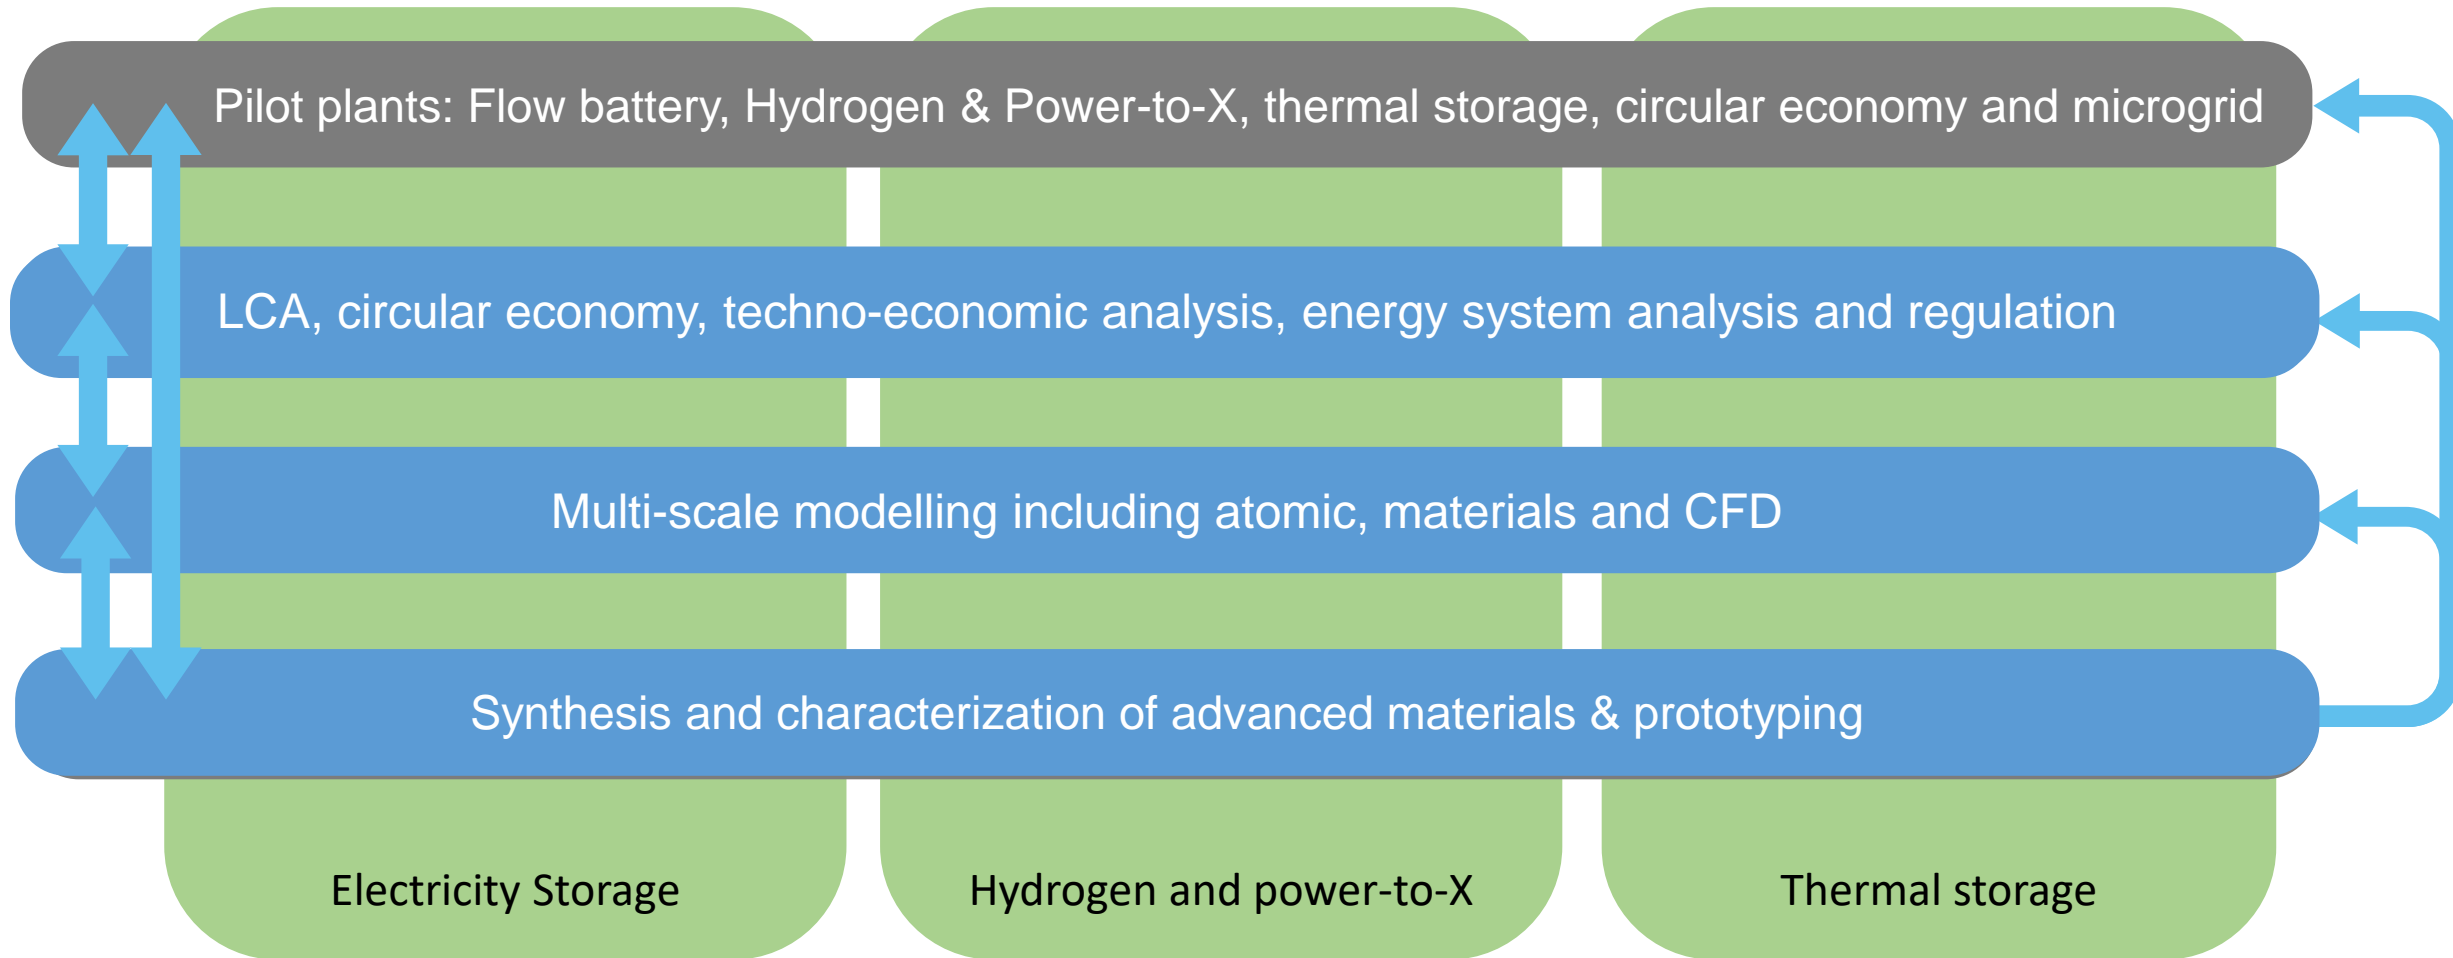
Pilot plants: Flow battery, Hydrogen & Power-to-X, thermal storage, circular economy and microgrid

LCA, circular economy, techno-economic analysis, energy system analysis and regulation

Multi-scale modelling including atomic, materials and CFD

Synthesis and characterization of advanced materials & prototyping

Electricity Storage

Hydrogen and power-to-X

Thermal storage